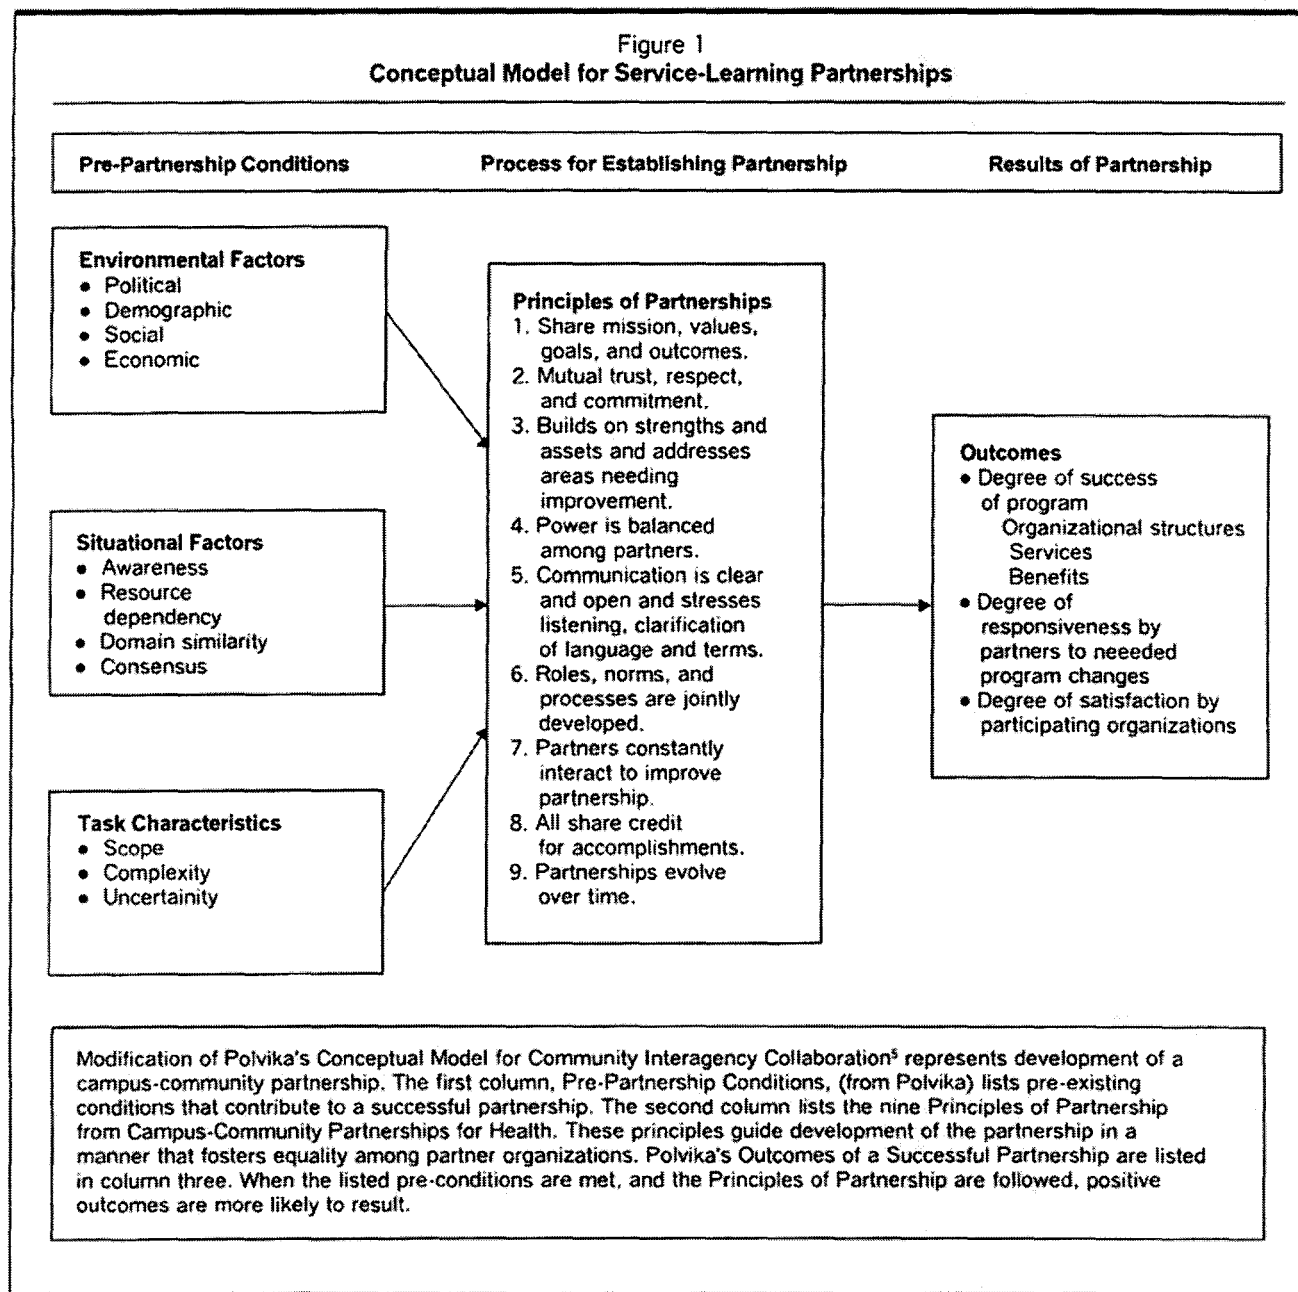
Figure 1
**Conceptual Model for Service-Learning Partnerships**

Pre-Partnership Conditions | Process for Establishing Partnership | Results of Partnership

**Environmental Factors**
• Political
• Demographic
• Social
• Economic

**Situational Factors**
• Awareness
• Resource dependency
• Domain similarity
• Consensus

**Task Characteristics**
• Scope
• Complexity
• Uncertainity

**Principles of Partnerships**
1. Share mission, values, goals, and outcomes.
2. Mutual trust, respect, and commitment.
3. Builds on strengths and assets and addresses areas needing improvement.
4. Power is balanced among partners.
5. Communication is clear and open and stresses listening, clarification of language and terms.
6. Roles, norms, and processes are jointly developed.
7. Partners constantly interact to improve partnership.
8. All share credit for accomplishments.
9. Partnerships evolve over time.

**Outcomes**
• Degree of success of program
Organizational structures
Services
Benefits
• Degree of responsiveness by partners to neeeded program changes
• Degree of satisfaction by participating organizations

Modification of Polvika's Conceptual Model for Community Interagency Collaboration$^5$ represents development of a campus-community partnership. The first column, Pre-Partnership Conditions, (from Polvika) lists pre-existing conditions that contribute to a successful partnership. The second column lists the nine Principles of Partnership from Campus-Community Partnerships for Health. These principles guide development of the partnership in a manner that fosters equality among partner organizations. Polvika's Outcomes of a Successful Partnership are listed in column three. When the listed pre-conditions are met, and the Principles of Partnership are followed, positive outcomes are more likely to result.